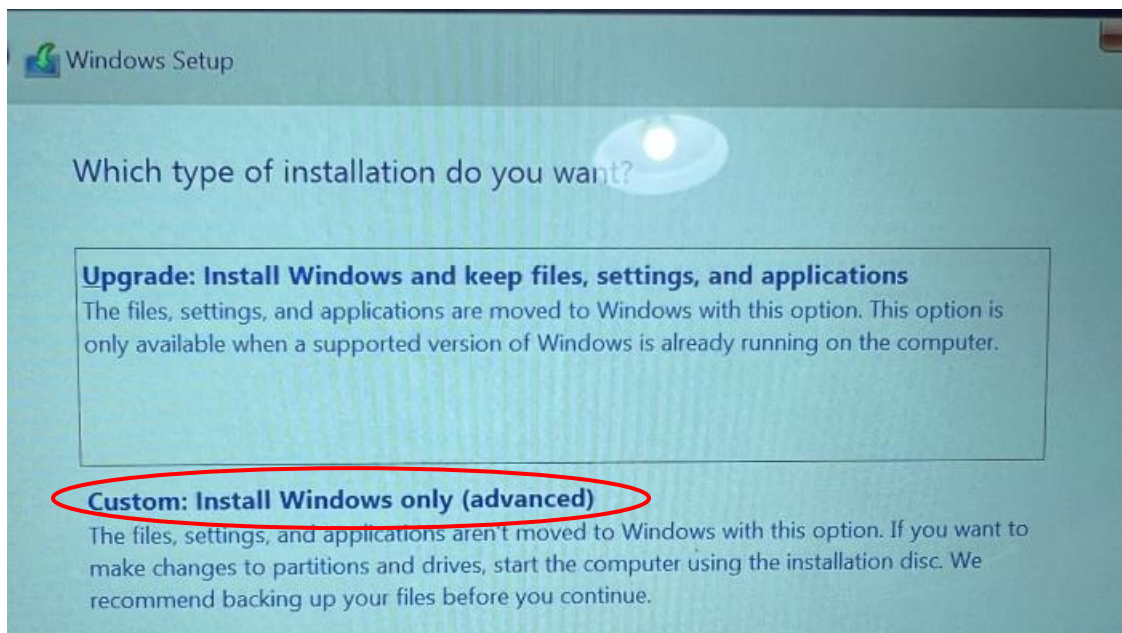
Windows Setup

Which type of installation do you want?

Upgrade: Install Windows and keep files, settings, and applications
The files, settings, and applications are moved to Windows with this option. This option is only available when a supported version of Windows is already running on the computer.

Custom: Install Windows only (advanced)
The files, settings, and applications aren't moved to Windows with this option. If you want to make changes to partitions and drives, start the computer using the installation disc. We recommend backing up your files before you continue.